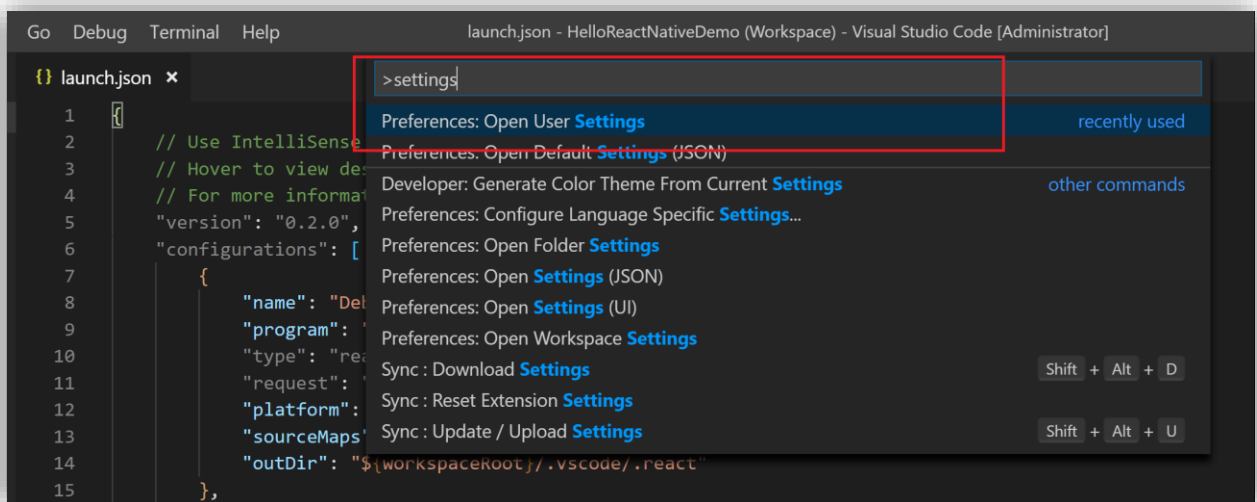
Go Debug Terminal Help launch.json - HelloReactNativeDemo (Workspace) - Visual Studio Code [Administrator]

{} launch.json ×

>settings

Preferences: Open User Settings recently used
Preferences: Open Default Settings (JSON)
Developer: Generate Color Theme From Current Settings other commands
Preferences: Configure Language Specific Settings...
Preferences: Open Folder Settings
Preferences: Open Settings (JSON)
Preferences: Open Settings (UI)
Preferences: Open Workspace Settings
Sync : Download Settings Shift + Alt + D
Sync : Reset Extension Settings
Sync : Update / Upload Settings Shift + Alt + U

1 {
2 // Use IntelliSense
3 // Hover to view des
4 // For more informat
5 "version": "0.2.0",
6 "configurations": [
7 {
8 "name": "Deb
9 "program": "
10 "type": "rea
11 "request": "
12 "platform":
13 "sourceMaps"
14 "outDir": "${workspaceRoot}/.vscode/.react"
15 },